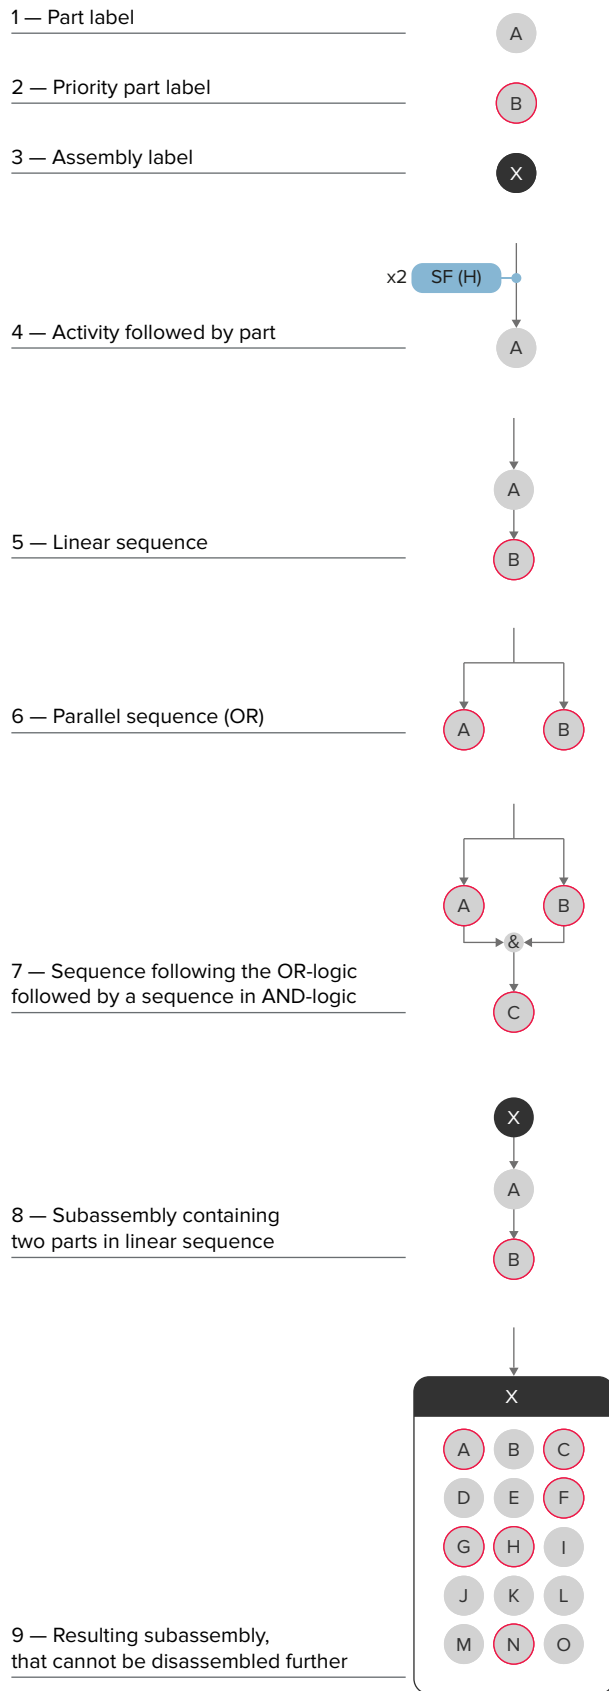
1 — Part label

A

2 — Priority part label

B

3 — Assembly label

X

x2 SF (H)

4 — Activity followed by part

A

A

5 — Linear sequence

B

6 — Parallel sequence (OR)

A B

A B

&

7 — Sequence following the OR-logic followed by a sequence in AND-logic

C

X

A

8 — Subassembly containing two parts in linear sequence

B

X

| A | B | C |
|---|---|---|
| D | E | F |
| G | H | I |
| J | K | L |
| M | N | O |

9 — Resulting subassembly, that cannot be disassembled further